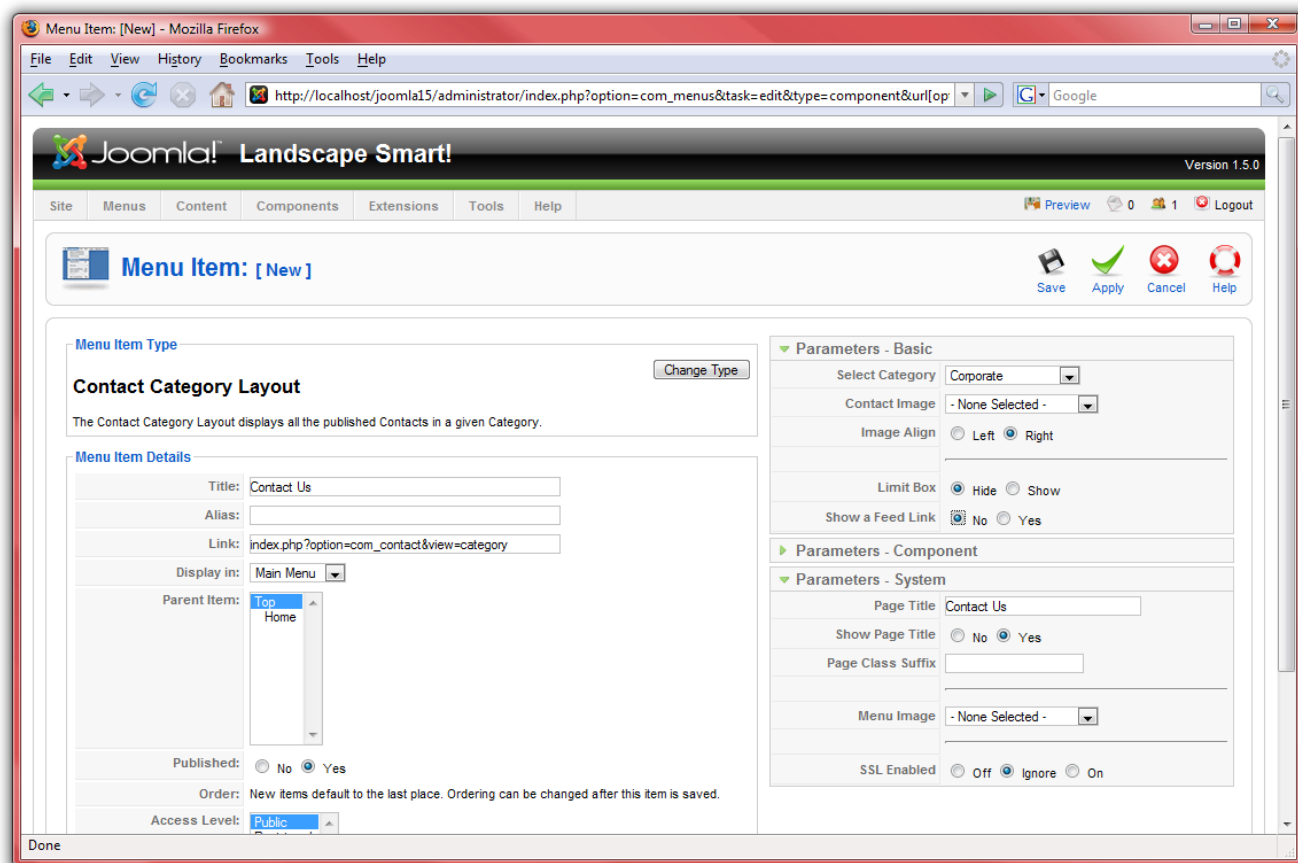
Menu Item: [New] - Mozilla Firefox

File Edit View History Bookmarks Tools Help

http://localhost/joomla15/administrator/index.php?option=com_menus&task=edit&type=component&url[op

Google

Joomla! Landscape Smart!

Version 1.5.0

Site Menus Content Components Extensions Tools Help

Preview 0 1 Logout

Menu Item: [ New ]

Save Apply Cancel Help

Menu Item Type

Change Type

Contact Category Layout

The Contact Category Layout displays all the published Contacts in a given Category.

Menu Item Details

Title: Contact Us

Alias:

Link: index.php?option=com_contact&view=category

Display in: Main Menu

Parent Item: Top Home

Published: No Yes

Order: New items default to the last place. Ordering can be changed after this item is saved.

Access Level: Public

Parameters - Basic

Select Category Corporate

Contact Image - None Selected -

Image Align Left Right

Limit Box Hide Show

Show a Feed Link No Yes

Parameters - Component

Parameters - System

Page Title Contact Us

Show Page Title No Yes

Page Class Suffix

Menu Image - None Selected -

SSL Enabled Off Ignore On

Done